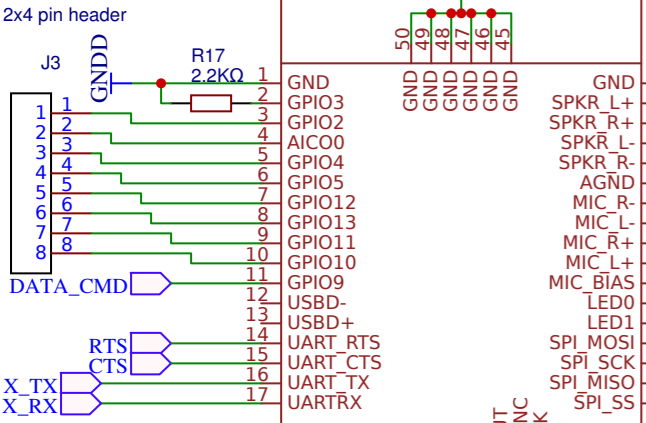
2x4 pin header

J3

GNDD

R17
2.2KΩ

1
2
3
4
5
6
7
8

1
2
3
4
5
6
7
8

DATA_CMD

RTS
CTS

X_TX
X_RX

1 GND
2 GPIO3
3 GPIO2
4 AICO0
5 GPIO4
6 GPIO5
7 GPIO12
8 GPIO13
9 GPIO11
10 GPIO10
11 GPIO9
12 USBD-
13 USBD+
14 UART_RTS
15 UART_CTS
16 UART_TX
17 UARTRX

50 GND
49 GND
48 GND
47 GND
46 GND
45 GND

GND
SPKR_L+
SPKR_R+
SPKR_L-
SPKR_R-
AGND
MIC_R-
MIC_L-
MIC_R+
MIC_L+
MIC_BIAS
LED0
LED1
SPI_MOSI
SPI_SCK
SPI_MISO
SPI_SS

IT
NC
K